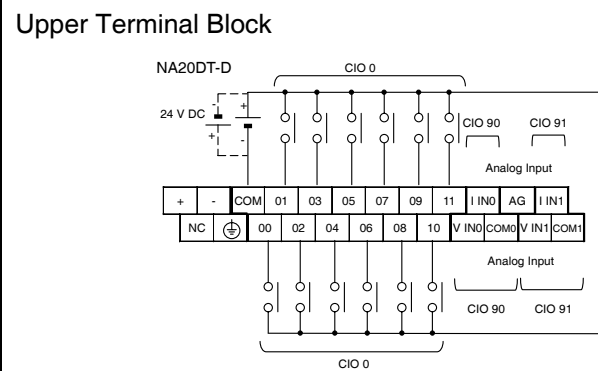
Upper Terminal Block

NA20DT-D

CIO 0

24 V DC

+

-

+

-

CIO 90

CIO 91

Analog Input

| + | - | COM | 01 | 03 | 05 | 07 | 09 | 11 | I IN0 | AG | I IN1 |
|---|---|---|---|---|---|---|---|---|---|---|---|

| NC | ⏚ | 00 | 02 | 04 | 06 | 08 | 10 | V IN0 | COM0 | V IN1 | COM1 |
|---|---|---|---|---|---|---|---|---|---|---|---|

Analog Input

CIO 90

CIO 91

CIO 0